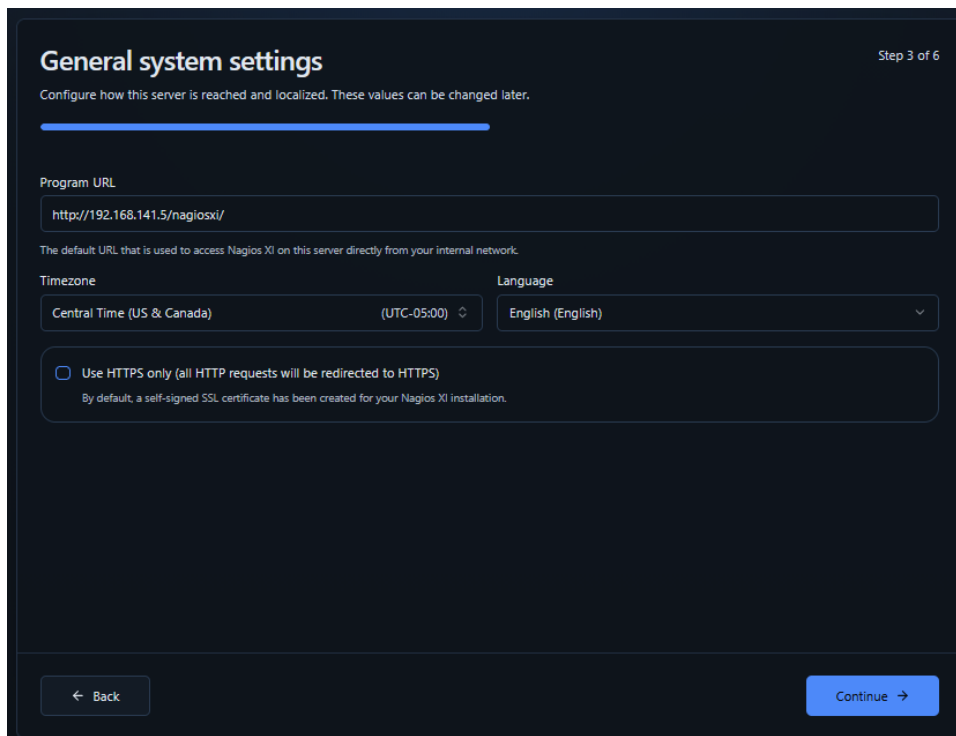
General system settings

Step 3 of 6

Configure how this server is reached and localized. These values can be changed later.

Program URL

http://192.168.141.5/nagiosxi/

The default URL that is used to access Nagios XI on this server directly from your internal network.

Timezone

Central Time (US & Canada) (UTC-05:00)

Language

English (English)

Use HTTPS only (all HTTP requests will be redirected to HTTPS)

By default, a self-signed SSL certificate has been created for your Nagios XI installation.

← Back

Continue →